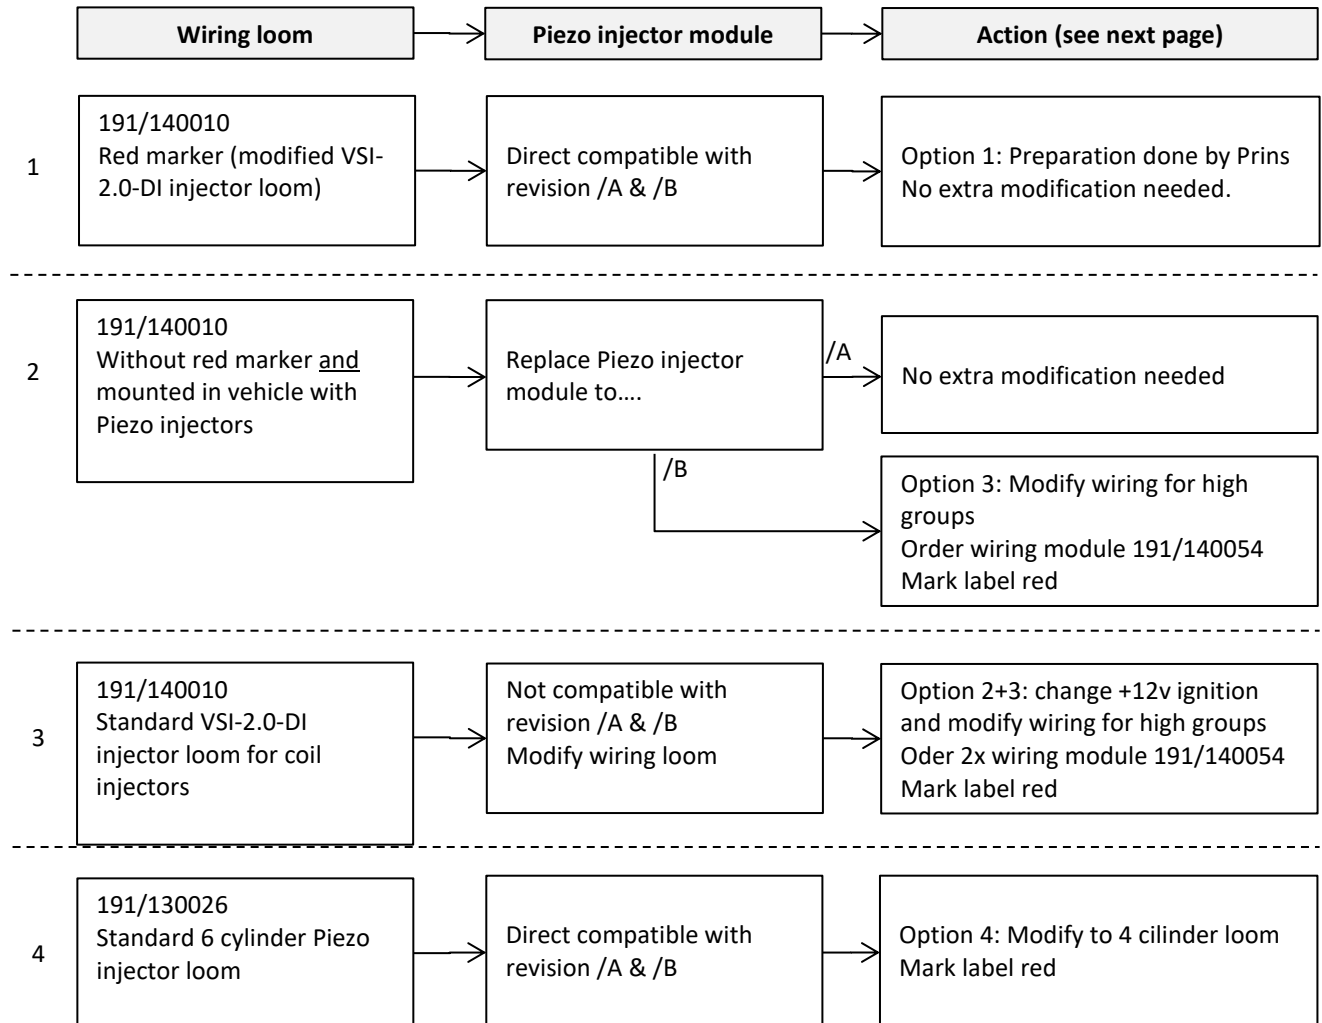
Wiring loom

Piezo injector module

Action (see next page)

1

191/140010
Red marker (modified VSI-2.0-DI injector loom)

Direct compatible with revision /A & /B

Option 1: Preparation done by Prins
No extra modification needed.

2

191/140010
Without red marker and mounted in vehicle with Piezo injectors

Replace Piezo injector module to….

/A

No extra modification needed

/B

Option 3: Modify wiring for high groups
Order wiring module 191/140054
Mark label red

3

191/140010
Standard VSI-2.0-DI injector loom for coil injectors

Not compatible with revision /A & /B
Modify wiring loom

Option 2+3: change +12v ignition and modify wiring for high groups
Oder 2x wiring module 191/140054
Mark label red

4

191/130026
Standard 6 cylinder Piezo injector loom

Direct compatible with revision /A & /B

Option 4: Modify to 4 cilinder loom
Mark label red